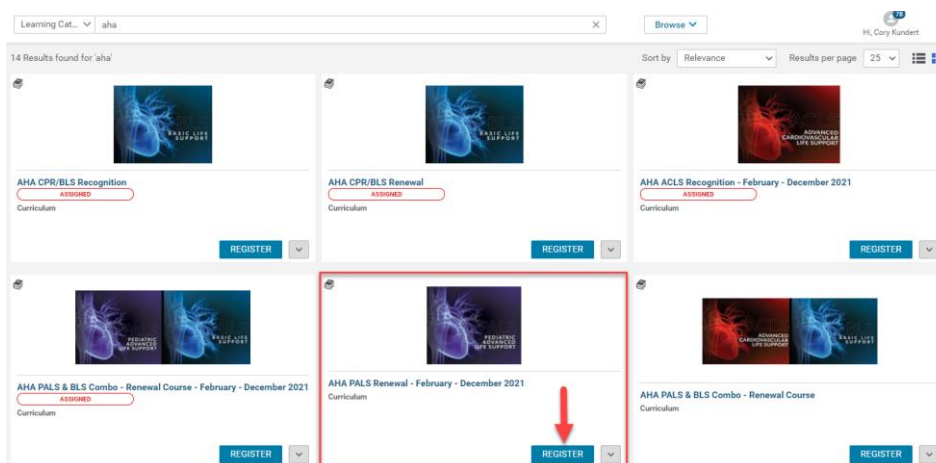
Learning Cat... aha

Browse

78

Hi, Cory Kundert

14 Results found for 'aha'

Sort by Relevance

Results per page 25

BASIC LIFE SUPPORT

AHA CPR/BLS Recognition

ASSIGNED

Curriculum

REGISTER

BASIC LIFE SUPPORT

AHA CPR/BLS Renewal

ASSIGNED

Curriculum

REGISTER

ADVANCED CARDIOVASCULAR LIFE SUPPORT

AHA ACLS Recognition - February - December 2021

ASSIGNED

Curriculum

REGISTER

PEDIATRIC ADVANCED LIFE SUPPORT

BASIC LIFE SUPPORT

AHA PALS & BLS Combo - Renewal Course - February - December 2021

ASSIGNED

Curriculum

REGISTER

PEDIATRIC ADVANCED LIFE SUPPORT

AHA PALS Renewal - February - December 2021

Curriculum

REGISTER

ADVANCED CARDIOVASCULAR LIFE SUPPORT

BASIC LIFE SUPPORT

AHA PALS & BLS Combo - Renewal Course

Curriculum

REGISTER